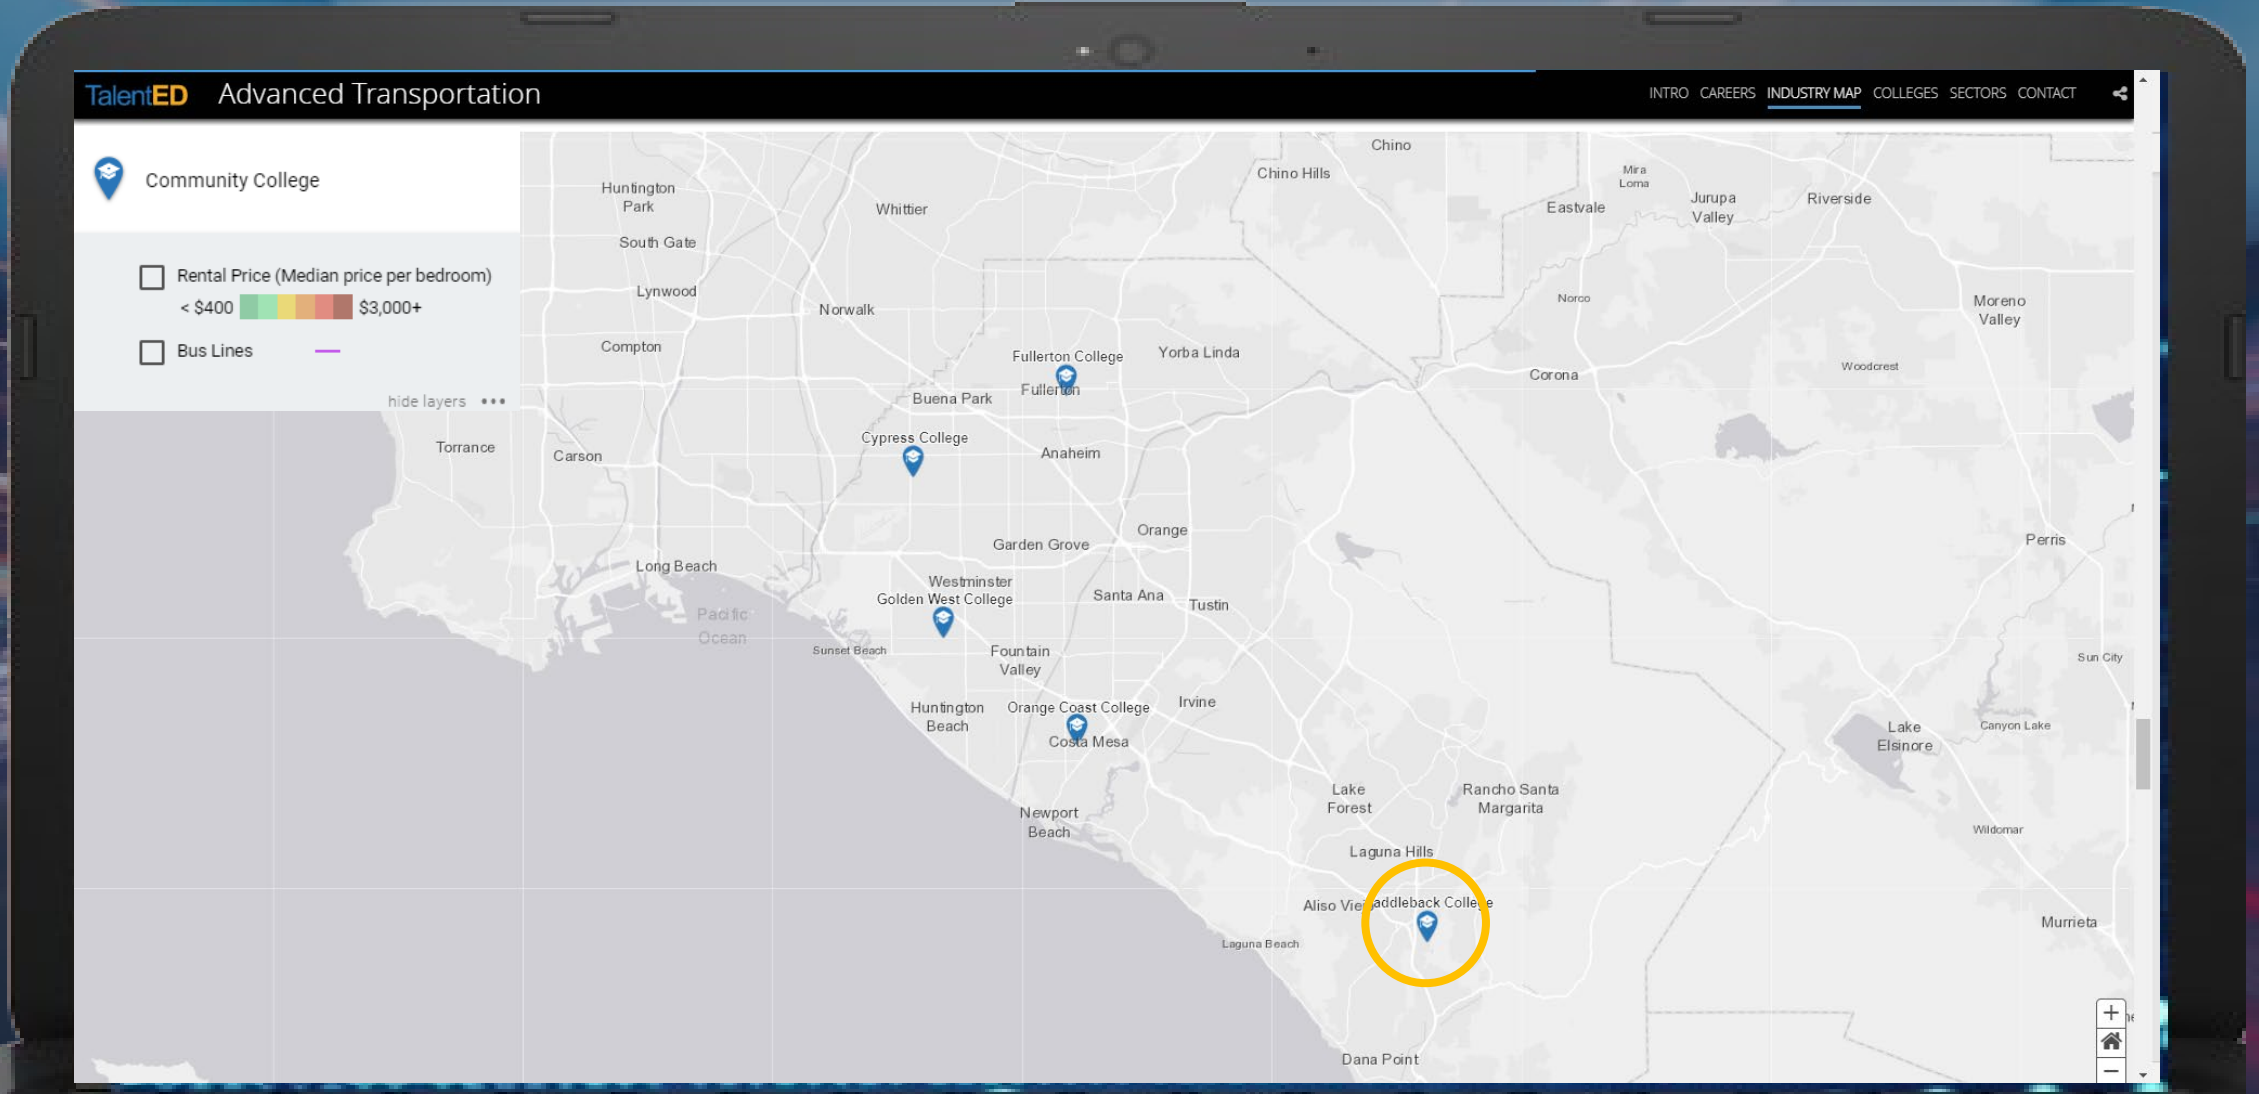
TalentED Advanced Transportation

INTRO CAREERS INDUSTRY MAP COLLEGES SECTORS CONTACT

Community College

Rental Price (Median price per bedroom)
< $400 $3,000+

Bus Lines

hide layers •••

Huntington Park
Whittier
South Gate
Lynwood
Norwalk
Compton
Chino
Chino Hills
Mira Loma
Eastvale
Jurupa Valley
Riverside
Norco
Moreno Valley
Fullerton College
Fullerton
Yorba Linda
Corona
Woodcrest
Buena Park
Torrance
Carson
Cypress College
Anaheim
Orange
Garden Grove
Perris
Long Beach
Westminster
Golden West College
Santa Ana
Tustin
Pacific Ocean
Sunset Beach
Fountain Valley
Sun City
Huntington Beach
Orange Coast College
Costa Mesa
Irvine
Lake Elsinore
Canyon Lake
Lake Forest
Rancho Santa Margarita
Newport Beach
Wildomar
Laguna Hills
Aliso Viejo
Saddleback College
Laguna Beach
Murrieta
Dana Point